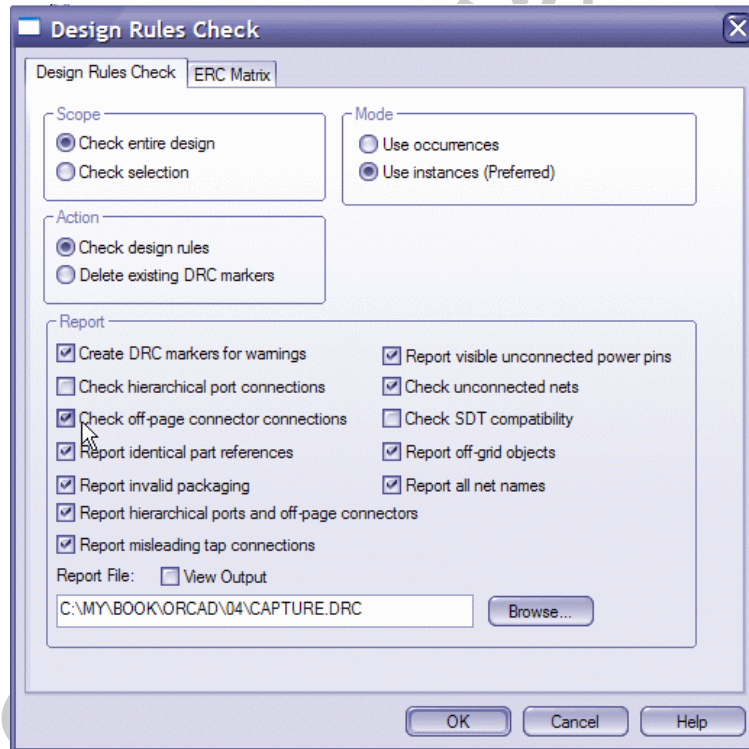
Design Rules Check

Design Rules Check | ERC Matrix

Scope
Check entire design
Check selection

Mode
Use occurrences
Use instances (Preferred)

Action
Check design rules
Delete existing DRC markers

Report
Create DRC markers for warnings
Check hierarchical port connections
Check off-page connector connections
Report identical part references
Report invalid packaging
Report visible unconnected power pins
Check unconnected nets
Check SDT compatibility
Report off-grid objects
Report all net names
Report hierarchical ports and off-page connectors
Report misleading tap connections
Report File: View Output
C:\MY\BOOK\ORCAD\04\CAPTURE.DRC
Browse...

OK Cancel Help